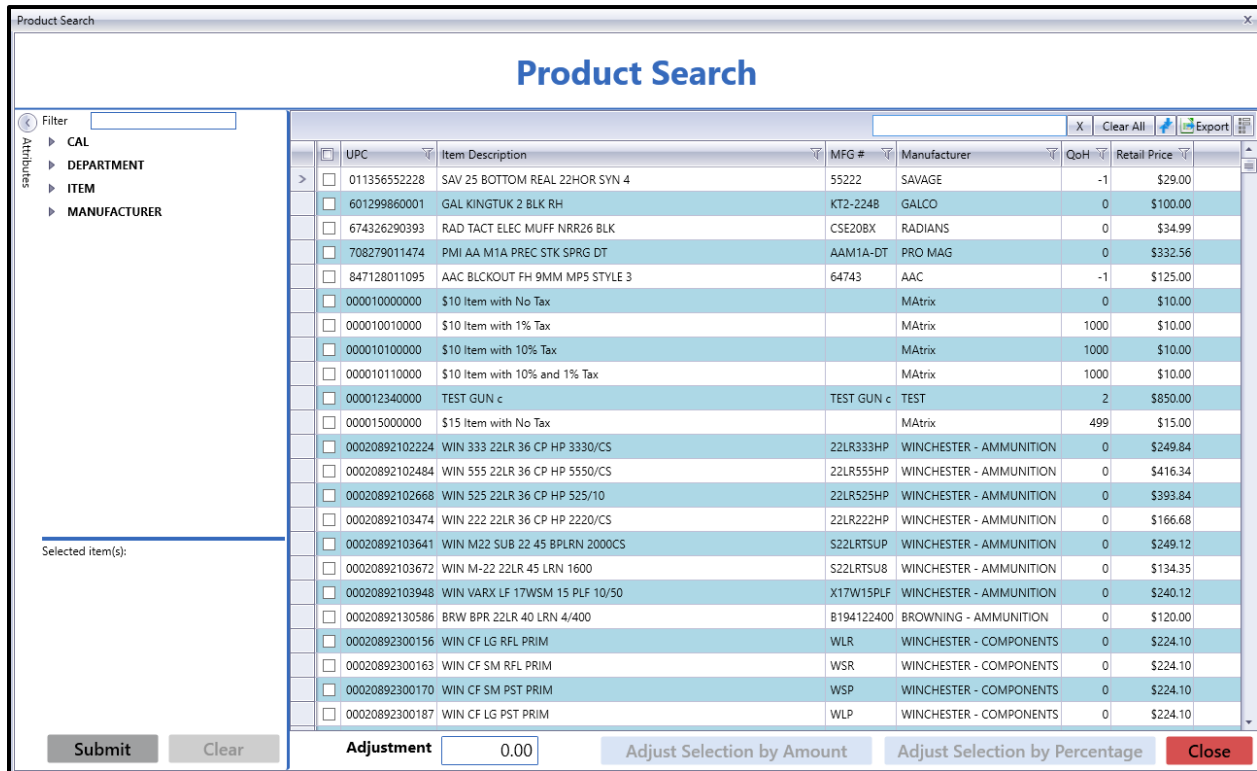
Product Search

X

Product Search

Filter

Attributes

CAL
DEPARTMENT
ITEM
MANUFACTURER

Selected item(s):

Submit Clear

X Clear All Export

| UPC | Item Description | MFG # | Manufacturer | QoH | Retail Price |
|---|---|---|---|---|---|
| 011356552228 | SAV 25 BOTTOM REAL 22HOR SYN 4 | 55222 | SAVAGE | -1 | $29.00 |
| 601299860001 | GAL KINGTUK 2 BLK RH | KT2-224B | GALCO | 0 | $100.00 |
| 674326290393 | RAD TACT ELEC MUFF NRR26 BLK | CSE20BX | RADIANS | 0 | $34.99 |
| 708279011474 | PMI AA M1A PREC STK SPRG DT | AAM1A-DT | PRO MAG | 0 | $332.56 |
| 847128011095 | AAC BLCKOUT FH 9MM MP5 STYLE 3 | 64743 | AAC | -1 | $125.00 |
| 000010000000 | $10 Item with No Tax | | MAtrix | 0 | $10.00 |
| 000010010000 | $10 Item with 1% Tax | | MAtrix | 1000 | $10.00 |
| 000010100000 | $10 Item with 10% Tax | | MAtrix | 1000 | $10.00 |
| 000010110000 | $10 Item with 10% and 1% Tax | | MAtrix | 1000 | $10.00 |
| 000012340000 | TEST GUN c | TEST GUN c | TEST | 2 | $850.00 |
| 000015000000 | $15 Item with No Tax | | MAtrix | 499 | $15.00 |
| 00020892102224 | WIN 333 22LR 36 CP HP 3330/CS | 22LR333HP | WINCHESTER - AMMUNITION | 0 | $249.84 |
| 00020892102484 | WIN 555 22LR 36 CP HP 5550/CS | 22LR555HP | WINCHESTER - AMMUNITION | 0 | $416.34 |
| 00020892102668 | WIN 525 22LR 36 CP HP 525/10 | 22LR525HP | WINCHESTER - AMMUNITION | 0 | $393.84 |
| 00020892103474 | WIN 222 22LR 36 CP HP 2220/CS | 22LR222HP | WINCHESTER - AMMUNITION | 0 | $166.68 |
| 00020892103641 | WIN M22 SUB 22 45 BPLRN 2000CS | S22LRTSUP | WINCHESTER - AMMUNITION | 0 | $249.12 |
| 00020892103672 | WIN M-22 22LR 45 LRN 1600 | S22LRTSU8 | WINCHESTER - AMMUNITION | 0 | $134.35 |
| 00020892103948 | WIN VARX LF 17WSM 15 PLF 10/50 | X17W15PLF | WINCHESTER - AMMUNITION | 0 | $240.12 |
| 00020892130586 | BRW BPR 22LR 40 LRN 4/400 | B194122400 | BROWNING - AMMUNITION | 0 | $120.00 |
| 00020892300156 | WIN CF LG RFL PRIM | WLR | WINCHESTER - COMPONENTS | 0 | $224.10 |
| 00020892300163 | WIN CF SM RFL PRIM | WSR | WINCHESTER - COMPONENTS | 0 | $224.10 |
| 00020892300170 | WIN CF SM PST PRIM | WSP | WINCHESTER - COMPONENTS | 0 | $224.10 |
| 00020892300187 | WIN CF LG PST PRIM | WLP | WINCHESTER - COMPONENTS | 0 | $224.10 |

Adjustment 0.00 Adjust Selection by Amount Adjust Selection by Percentage Close